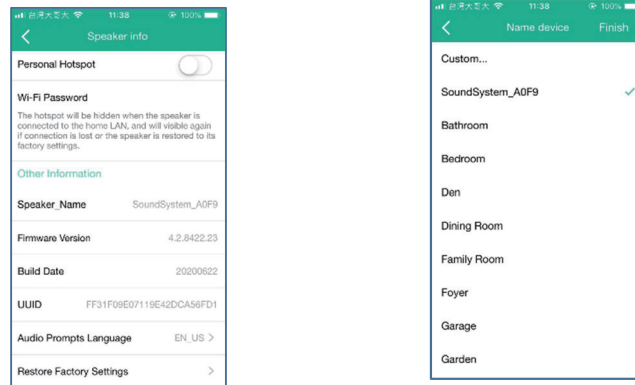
台湾大哥大 11:38 100%
Speaker info
Personal Hotspot
Wi-Fi Password
The hotspot will be hidden when the speaker is connected to the home LAN, and will visible again if connection is lost or the speaker is restored to its factory settings.
Other Information
Speaker_Name SoundSystem_A0F9
Firmware Version 4.2.8422.23
Build Date 20200622
UUID FF31F09E07119E42DCA56FD1
Audio Prompts Language EN_US >
Restore Factory Settings >

台湾大哥大 11:38 100%
Name device Finish
Custom...
SoundSystem_A0F9
Bathroom
Bedroom
Den
Dining Room
Family Room
Foyer
Garage
Garden